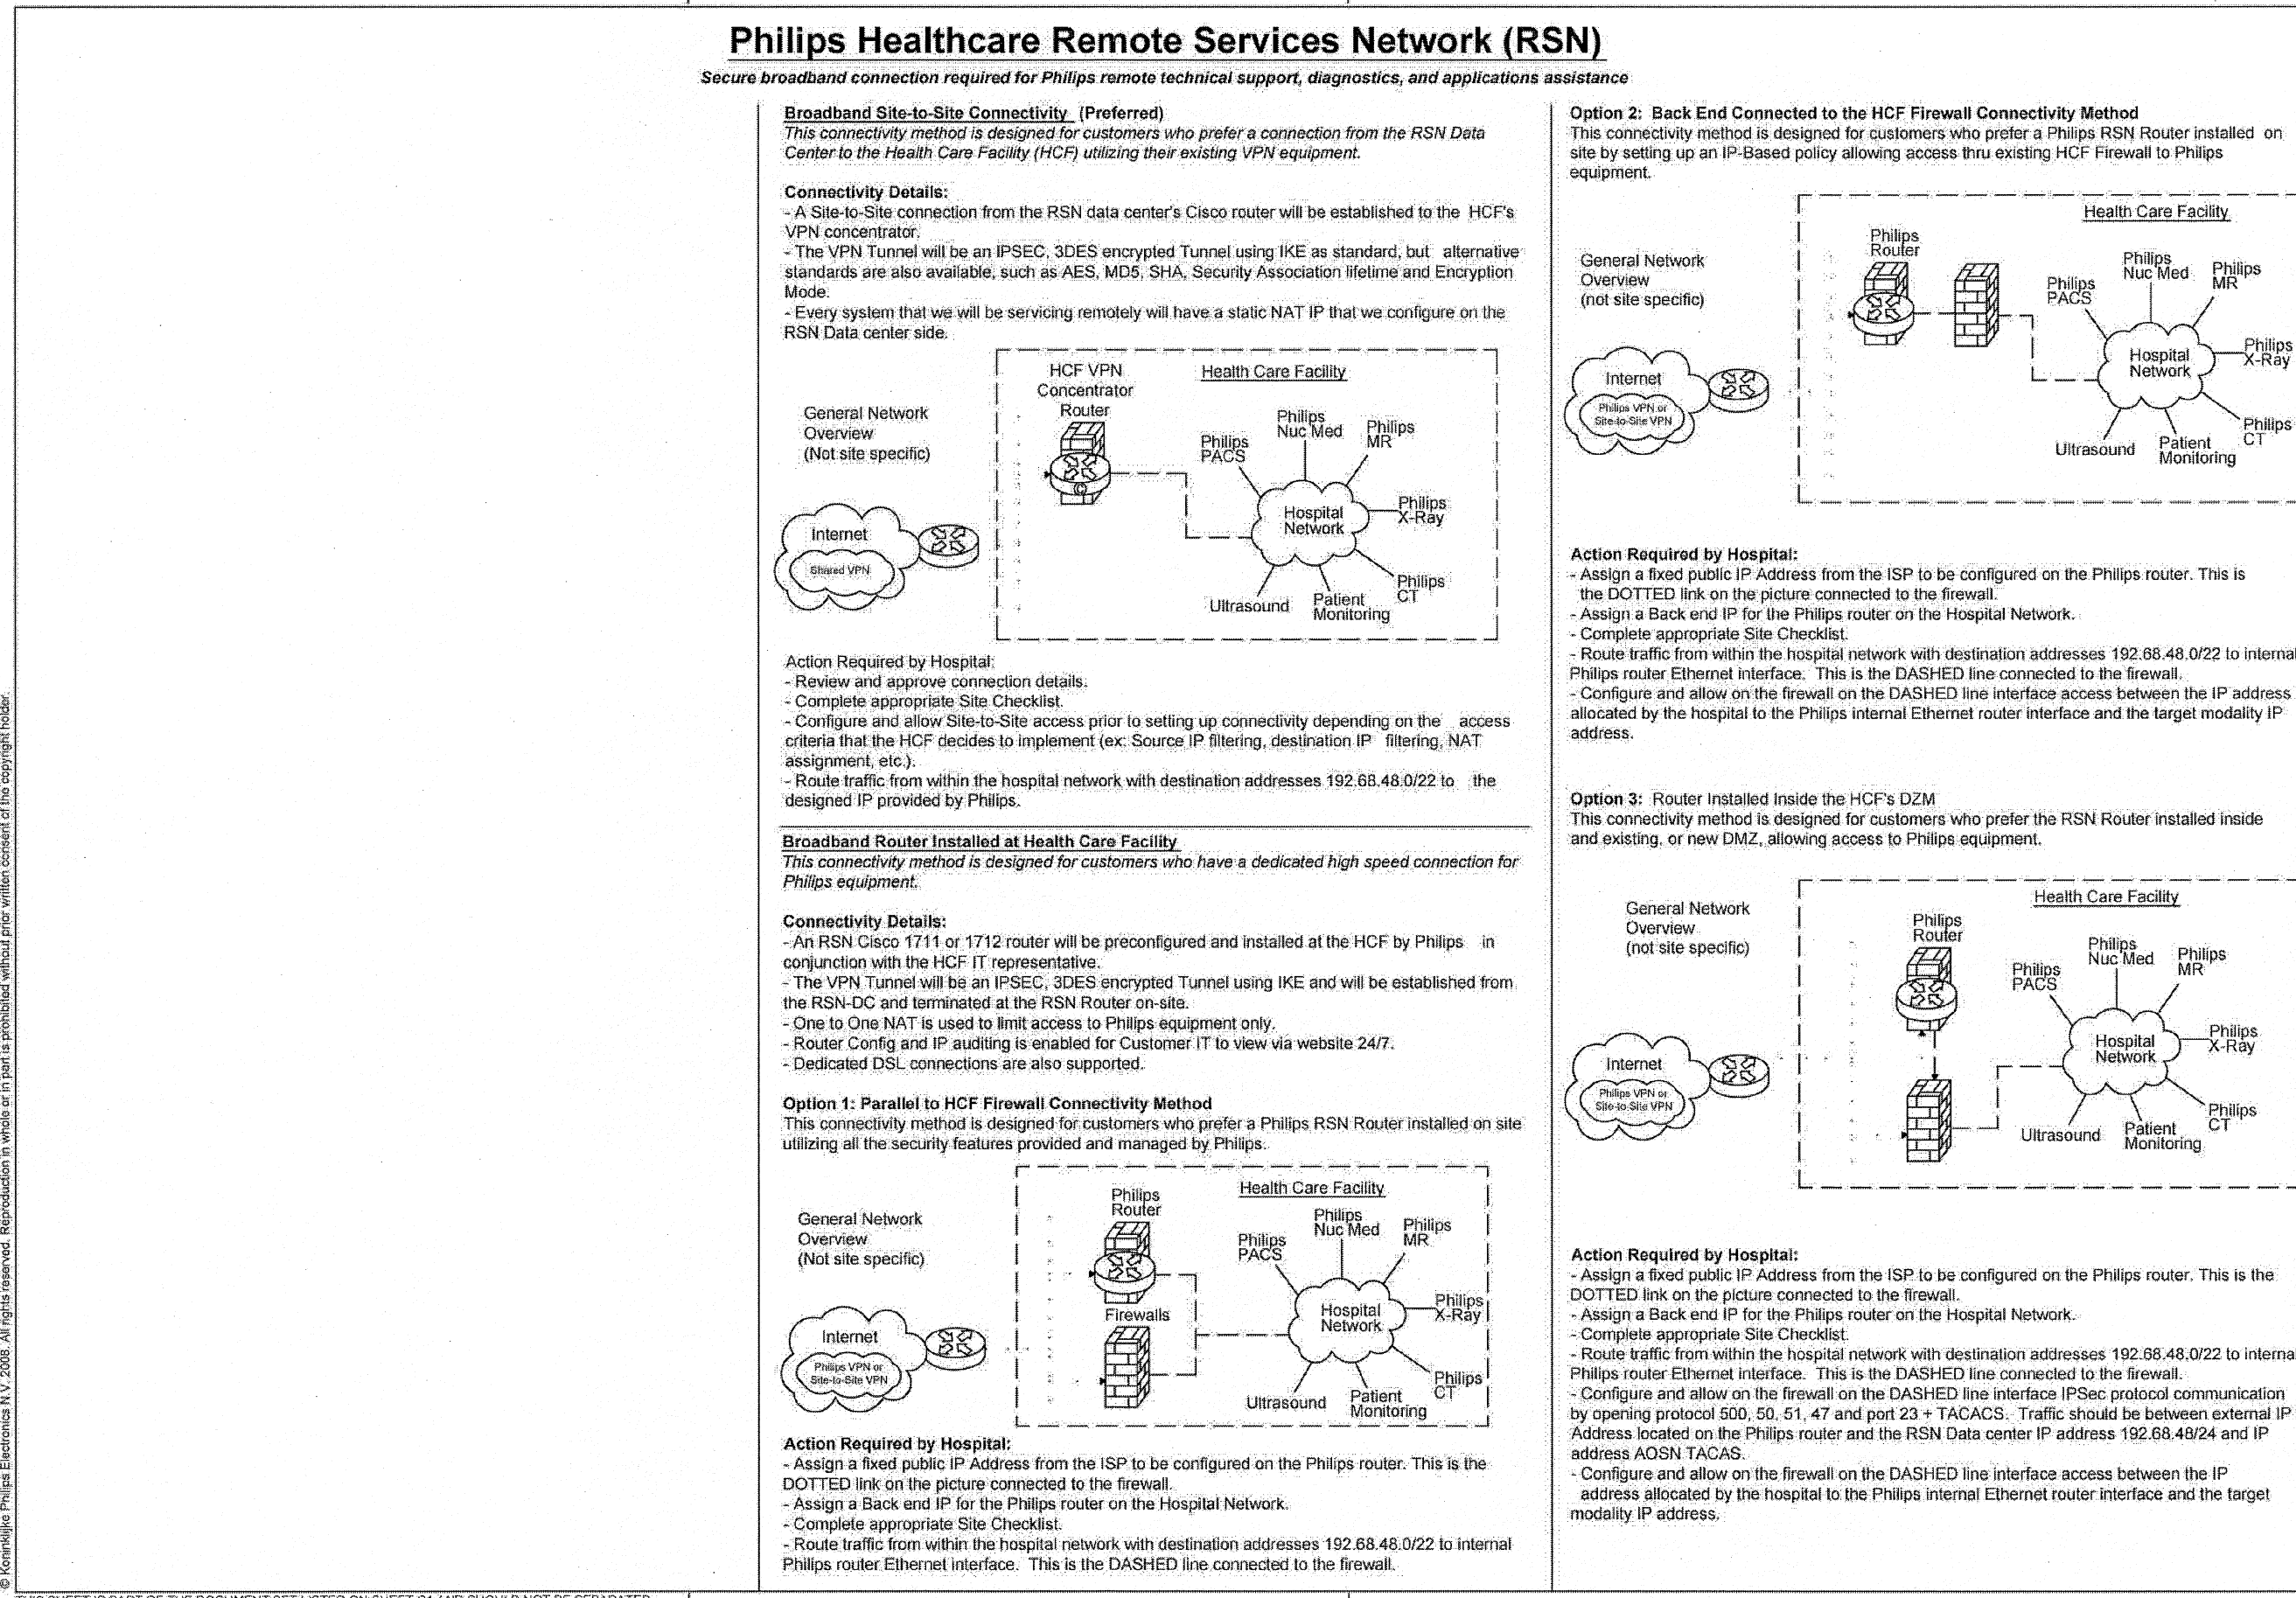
Philips Healthcare Remote Services Network (RSN)

Secure broadband connection required for Philips remote technical support, diagnostics, and applications assistance

Broadband Site-to-Site Connectivity (Preferred)
This connectivity method is designed for customers who prefer a connection from the RSN Data Center to the Health Care Facility (HCF) utilizing their existing VPN equipment.

Connectivity Details:
- A Site-to-Site connection from the RSN data center's Cisco router will be established to the HCF's VPN concentrator.
- The VPN Tunnel will be an IPSEC, 3DES encrypted Tunnel using IKE as standard, but alternative standards are also available, such as AES, MD5, SHA, Security Association lifetime and Encryption Mode.
- Every system that we will be servicing remotely will have a static NAT IP that we configure on the RSN Data center side.

General Network Overview (Not site specific)
HCF VPN Concentrator Router
Health Care Facility
Philips PACS
Philips Nuc Med
Philips MR
Hospital Network
Philips X-Ray
Philips CT
Ultrasound
Patient Monitoring
Internet
Shared VPN

Action Required by Hospital:
- Review and approve connection details.
- Complete appropriate Site Checklist.
- Configure and allow Site-to-Site access prior to setting up connectivity depending on the access criteria that the HCF decides to implement (ex: Source IP filtering, destination IP filtering, NAT assignment, etc.).
- Route traffic from within the hospital network with destination addresses 192.68.48.0/22 to the designed IP provided by Philips.

Broadband Router Installed at Health Care Facility
This connectivity method is designed for customers who have a dedicated high speed connection for Philips equipment.

Connectivity Details:
- An RSN Cisco 1711 or 1712 router will be preconfigured and installed at the HCF by Philips in conjunction with the HCF IT representative.
- The VPN Tunnel will be an IPSEC, 3DES encrypted Tunnel using IKE and will be established from the RSN-DC and terminated at the RSN Router on-site.
- One to One NAT is used to limit access to Philips equipment only.
- Router Config and IP auditing is enabled for Customer IT to view via website 24/7.
- Dedicated DSL connections are also supported.

Option 1: Parallel to HCF Firewall Connectivity Method
This connectivity method is designed for customers who prefer a Philips RSN Router installed on site utilizing all the security features provided and managed by Philips.

General Network Overview (Not site specific)
Philips Router
Firewalls
Health Care Facility
Philips PACS
Philips Nuc Med
Philips MR
Hospital Network
Philips X-Ray
Philips CT
Ultrasound
Patient Monitoring
Internet
Philips VPN or Site-to-Site VPN

Action Required by Hospital:
- Assign a fixed public IP Address from the ISP to be configured on the Philips router. This is the DOTTED link on the picture connected to the firewall.
- Assign a Back end IP for the Philips router on the Hospital Network.
- Complete appropriate Site Checklist.
- Route traffic from within the hospital network with destination addresses 192.68.48.0/22 to internal Philips router Ethernet interface. This is the DASHED line connected to the firewall.

Option 2: Back End Connected to the HCF Firewall Connectivity Method
This connectivity method is designed for customers who prefer a Philips RSN Router installed on site by setting up an IP-Based policy allowing access thru existing HCF Firewall to Philips equipment.

General Network Overview (not site specific)
Health Care Facility
Philips Router
Philips PACS
Philips Nuc Med
Philips MR
Hospital Network
Philips X-Ray
Philips CT
Ultrasound
Patient Monitoring
Internet
Philips VPN or Site-to-Site VPN

Action Required by Hospital:
- Assign a fixed public IP Address from the ISP to be configured on the Philips router. This is the DOTTED link on the picture connected to the firewall.
- Assign a Back end IP for the Philips router on the Hospital Network.
- Complete appropriate Site Checklist.
- Route traffic from within the hospital network with destination addresses 192.68.48.0/22 to interna Philips router Ethernet interface. This is the DASHED line connected to the firewall.
- Configure and allow on the firewall on the DASHED line interface access between the IP address allocated by the hospital to the Philips internal Ethernet router interface and the target modality IP address.

Option 3: Router Installed Inside the HCF's DZM
This connectivity method is designed for customers who prefer the RSN Router installed inside and existing, or new DMZ, allowing access to Philips equipment.

General Network Overview (not site specific)
Health Care Facility
Philips Router
Philips PACS
Philips Nuc Med
Philips MR
Hospital Network
Philips X-Ray
Philips CT
Ultrasound
Patient Monitoring
Internet
Philips VPN or Site-to-Site VPN

Action Required by Hospital:
- Assign a fixed public IP Address from the ISP to be configured on the Philips router. This is the DOTTED link on the picture connected to the firewall.
- Assign a Back end IP for the Philips router on the Hospital Network.
- Complete appropriate Site Checklist.
- Route traffic from within the hospital network with destination addresses 192.68.48.0/22 to interna Philips router Ethernet interface. This is the DASHED line connected to the firewall.
- Configure and allow on the firewall on the DASHED line interface IPSec protocol communication by opening protocol 500, 50, 51, 47 and port 23 + TACACS. Traffic should be between external IP Address located on the Philips router and the RSN Data center IP address 192.68.48/24 and IP address AOSN TACAS.
- Configure and allow on the firewall on the DASHED line interface access between the IP address allocated by the hospital to the Philips internal Ethernet router interface and the target modality IP address.

© Koninklijke Philips Electronics N.V. 2008. All rights reserved. Reproduction in whole or in part is prohibited without prior written consent of the copyright holder.

THIS SHEET IS PART OF THE DOCUMENT SET LISTED ON SHEET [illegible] AND SHOULD NOT BE SEPARATED